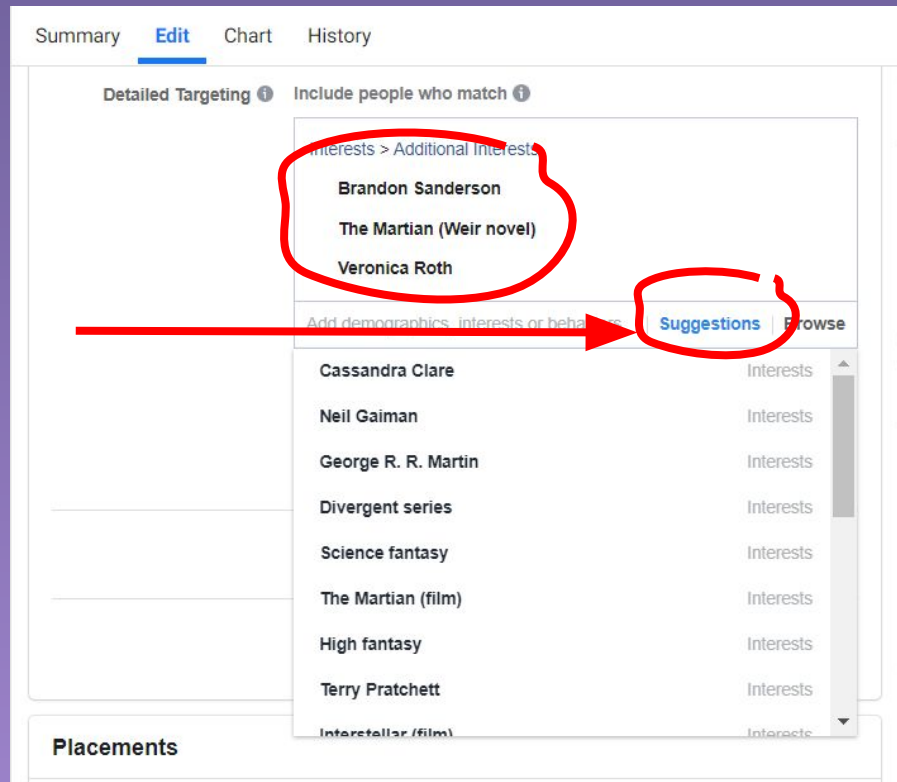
Summary Edit Chart History

Detailed Targeting Include people who match

Interests > Additional Interests

Brandon Sanderson

The Martian (Weir novel)

Veronica Roth

Add demographics, interests or behaviors | Suggestions | Browse

| | |
|---|---|
| Cassandra Clare | Interests |
| Neil Gaiman | Interests |
| George R. R. Martin | Interests |
| Divergent series | Interests |
| Science fantasy | Interests |
| The Martian (film) | Interests |
| High fantasy | Interests |
| Terry Pratchett | Interests |
| Interstellar (film) | Interests |

Placements